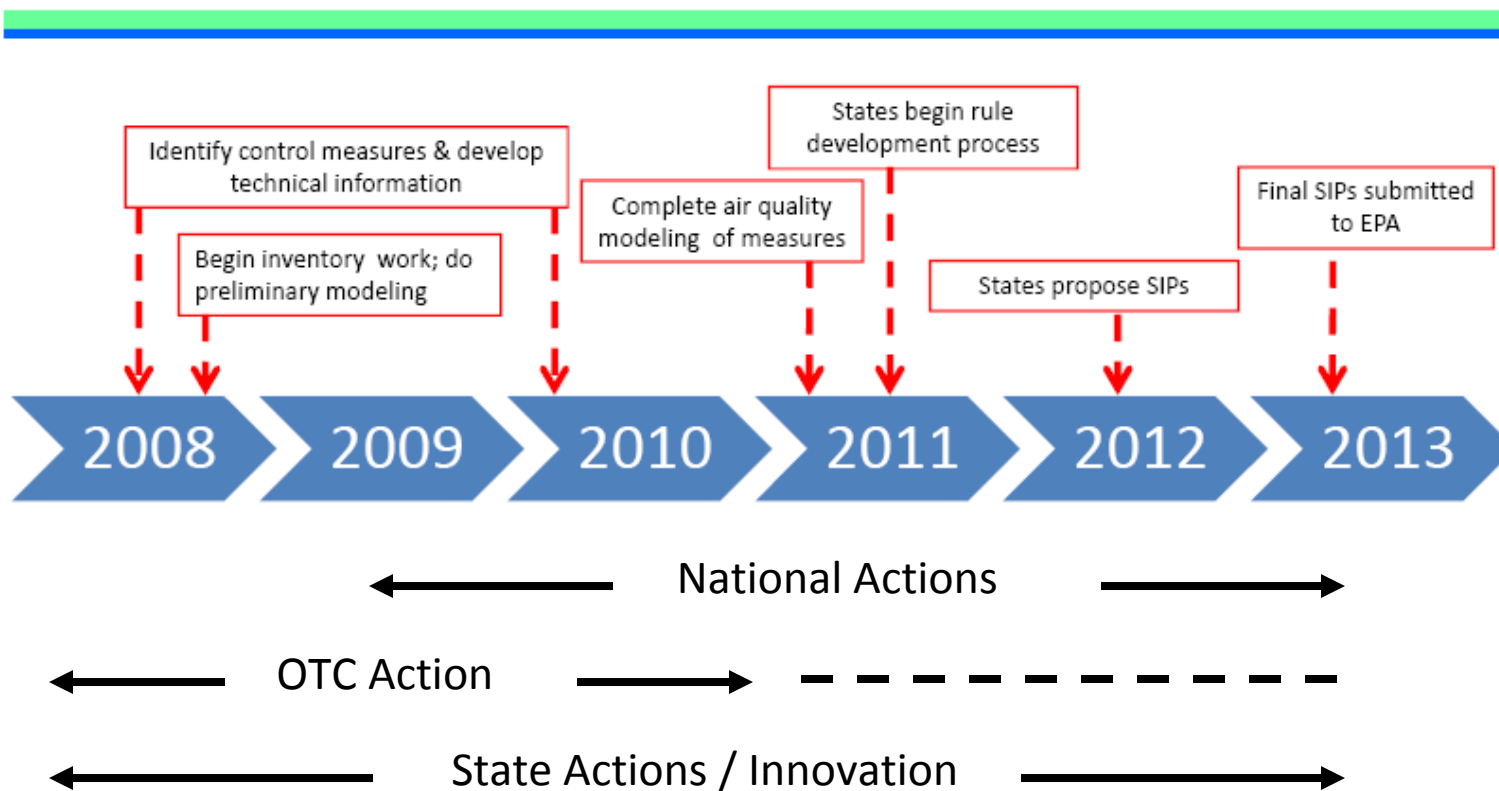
States begin rule development process

Identify control measures & develop technical information

Final SIPs submitted to EPA

Complete air quality modeling of measures

Begin inventory work; do preliminary modeling

States propose SIPs

2008

2009

2010

2011

2012

2013

National Actions

OTC Action

State Actions / Innovation